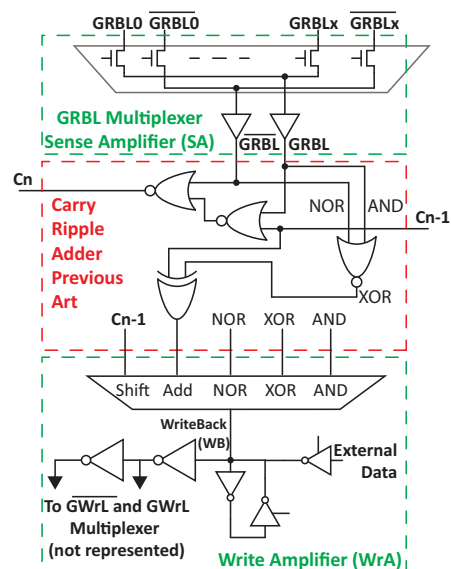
GRBL0 $\overline{\text{GRBL0}}$ GRBLx $\overline{\text{GRBLx}}$

GRBL Multiplexer
Sense Amplifier (SA)

$\overline{\text{GRBL}}$ GRBL

Cn

Carry Ripple Adder Previous Art

NOR AND

Cn-1

XOR

Cn-1 NOR XOR AND

Shift Add NOR XOR AND

WriteBack (WB)

External Data

To $\overline{\text{GWrL}}$ and GWrL Multiplexer (not represented)

Write Amplifier (WrA)